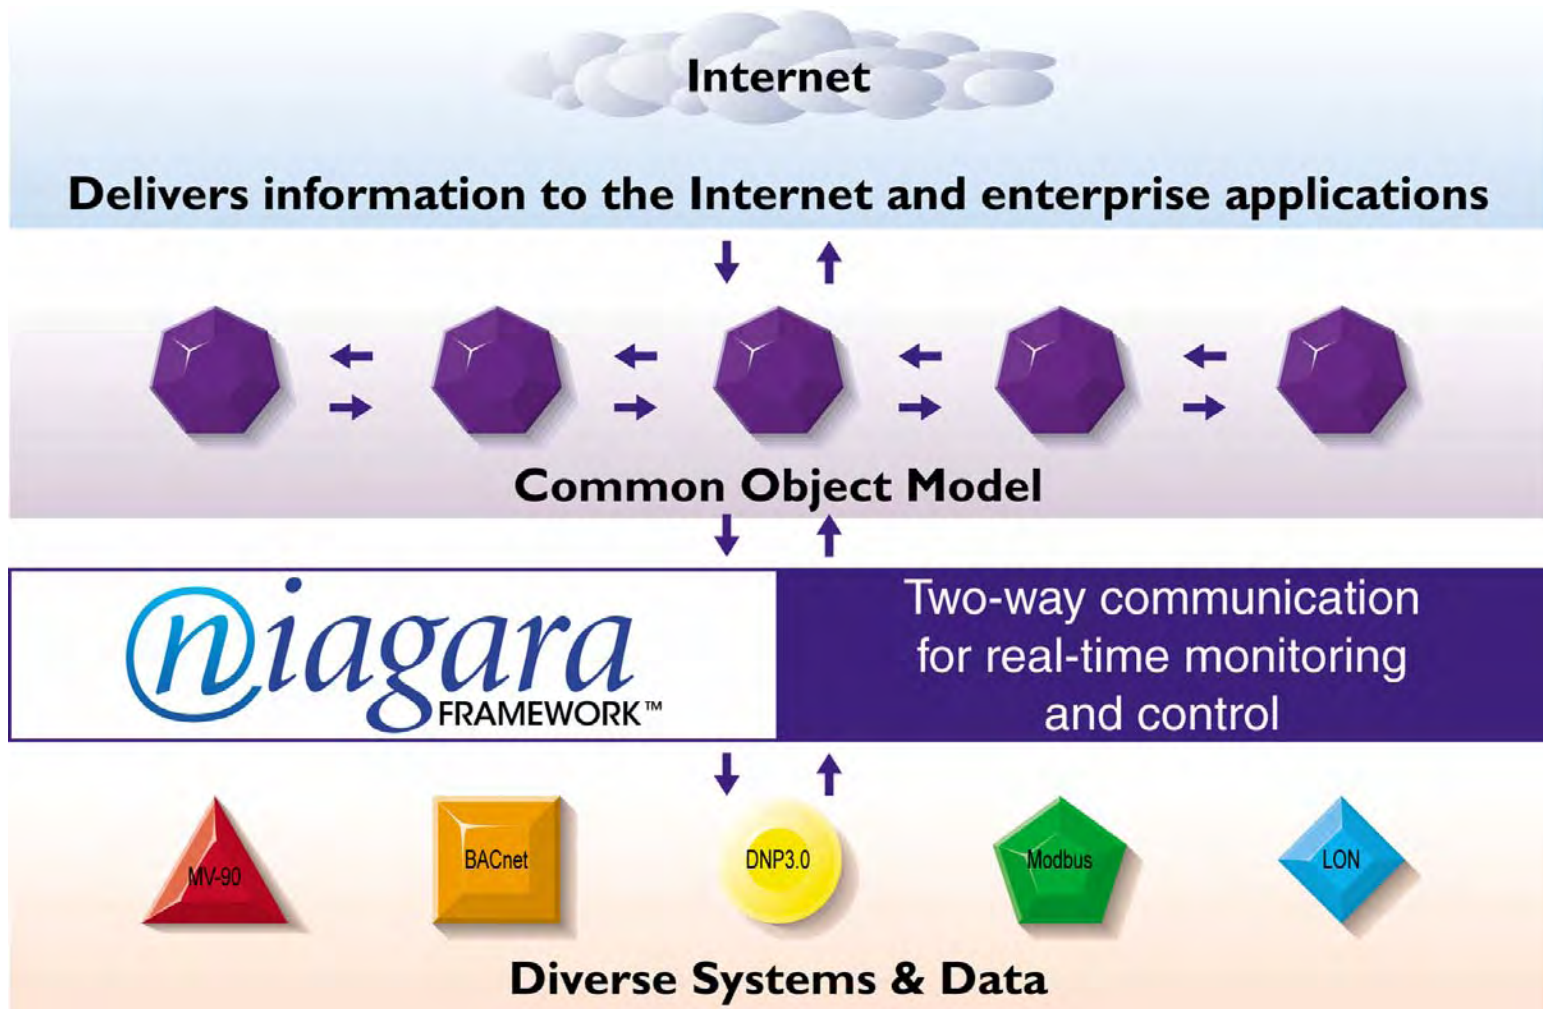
Internet

Delivers information to the Internet and enterprise applications

Common Object Model

niagara FRAMEWORK™

Two-way communication for real-time monitoring and control

MV-90

BACnet

DNP3.0

Modbus

LON

Diverse Systems & Data